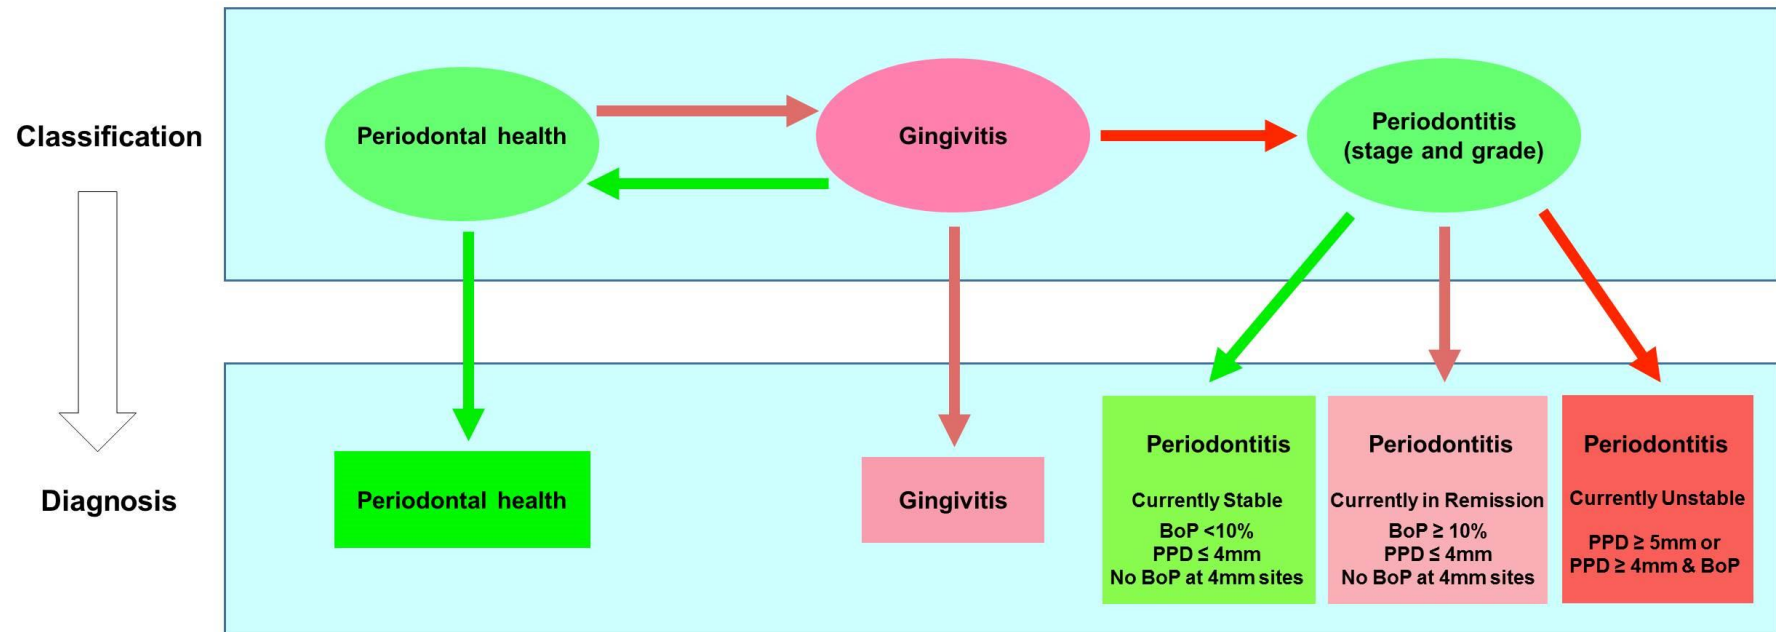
Classification

Periodontal health

Gingivitis

Periodontitis
(stage and grade)

Diagnosis

Periodontal health

Gingivitis

Periodontitis

Currently Stable

BoP <10%
PPD $\leq$ 4mm
No BoP at 4mm sites

Periodontitis

Currently in Remission

BoP $\geq$ 10%
PPD $\leq$ 4mm
No BoP at 4mm sites

Periodontitis

Currently Unstable

PPD $\geq$ 5mm or
PPD $\geq$ 4mm & BoP